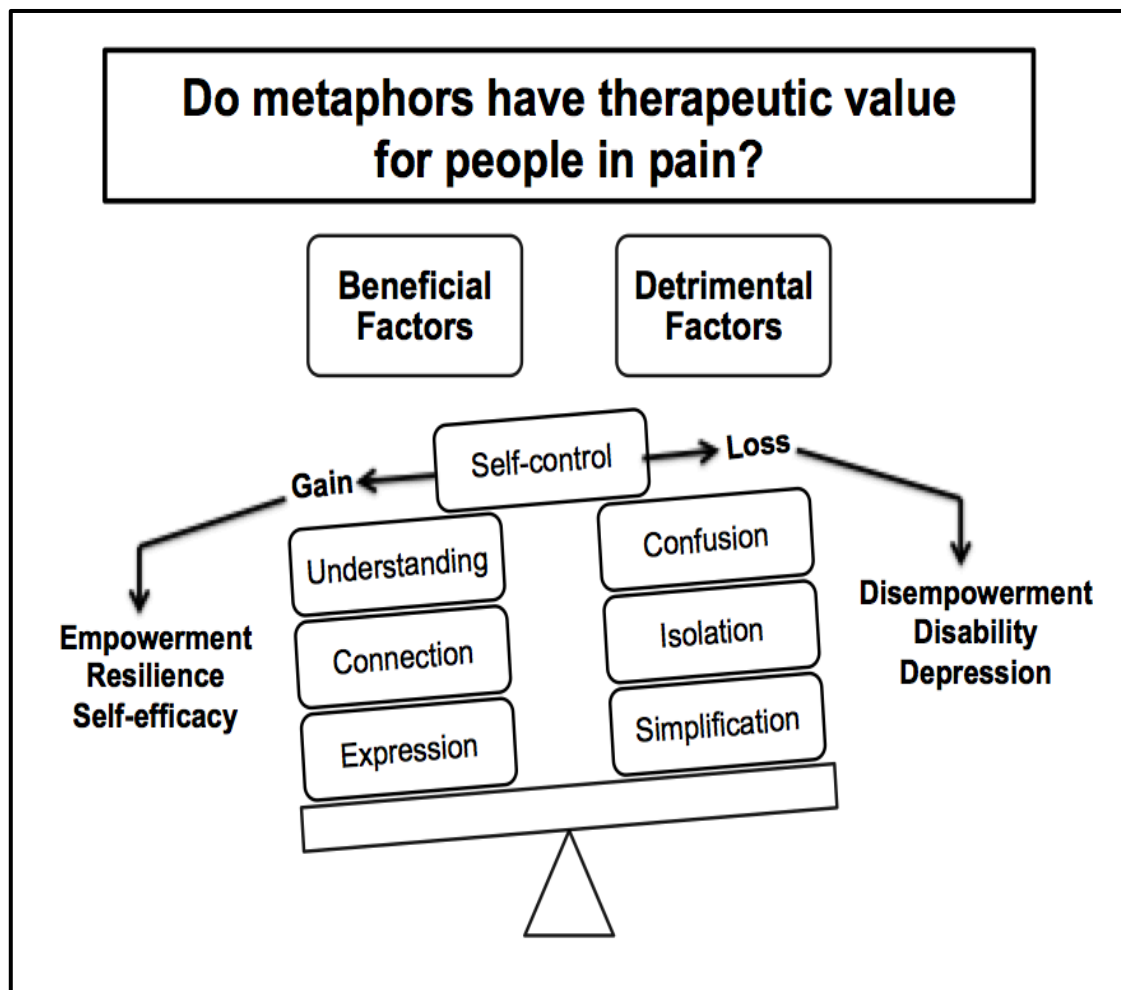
Do metaphors have therapeutic value for people in pain?

Beneficial Factors

Detrimental Factors

Self-control

Gain

Loss

Understanding

Connection

Expression

Confusion

Isolation

Simplification

Empowerment
Resilience
Self-efficacy

Disempowerment
Disability
Depression